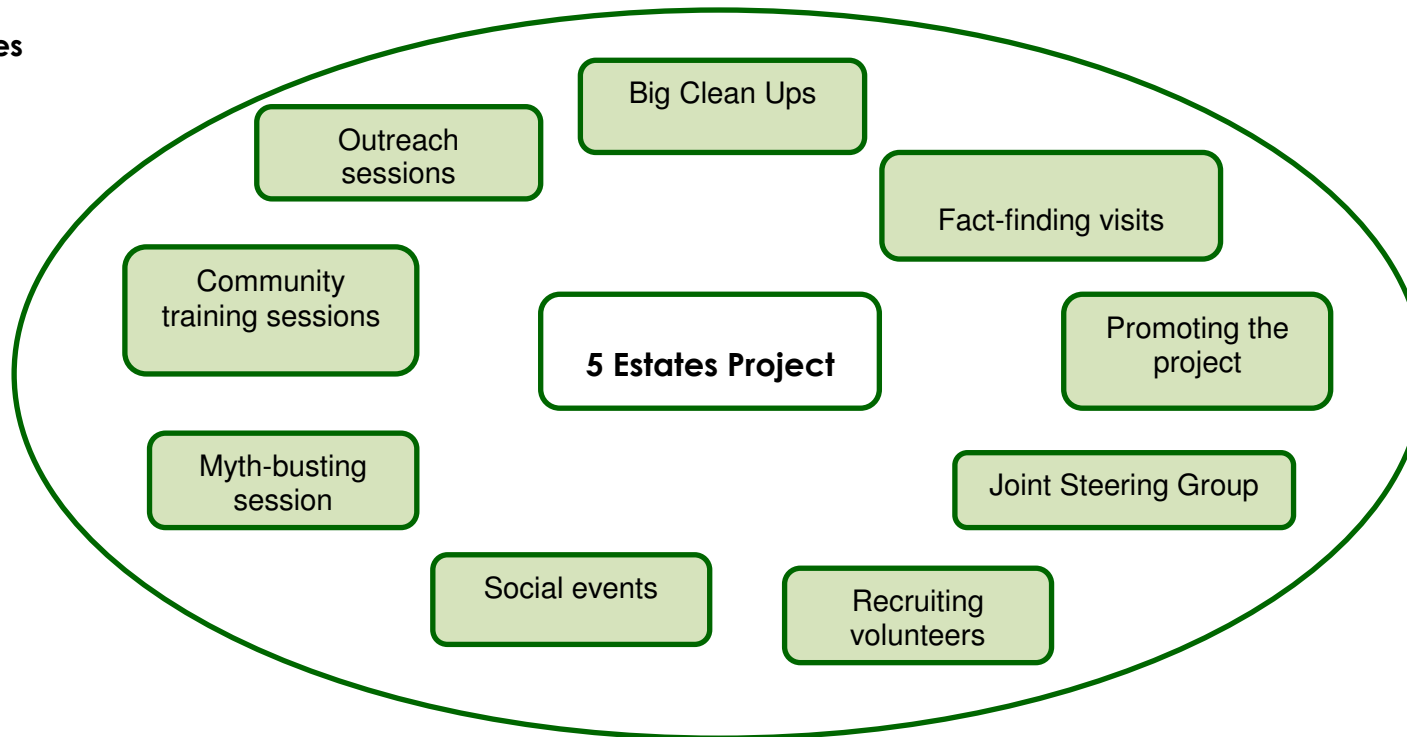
es

Big Clean Ups

Outreach sessions

Fact-finding visits

Community training sessions

5 Estates Project

Promoting the project

Myth-busting session

Joint Steering Group

Social events

Recruiting volunteers